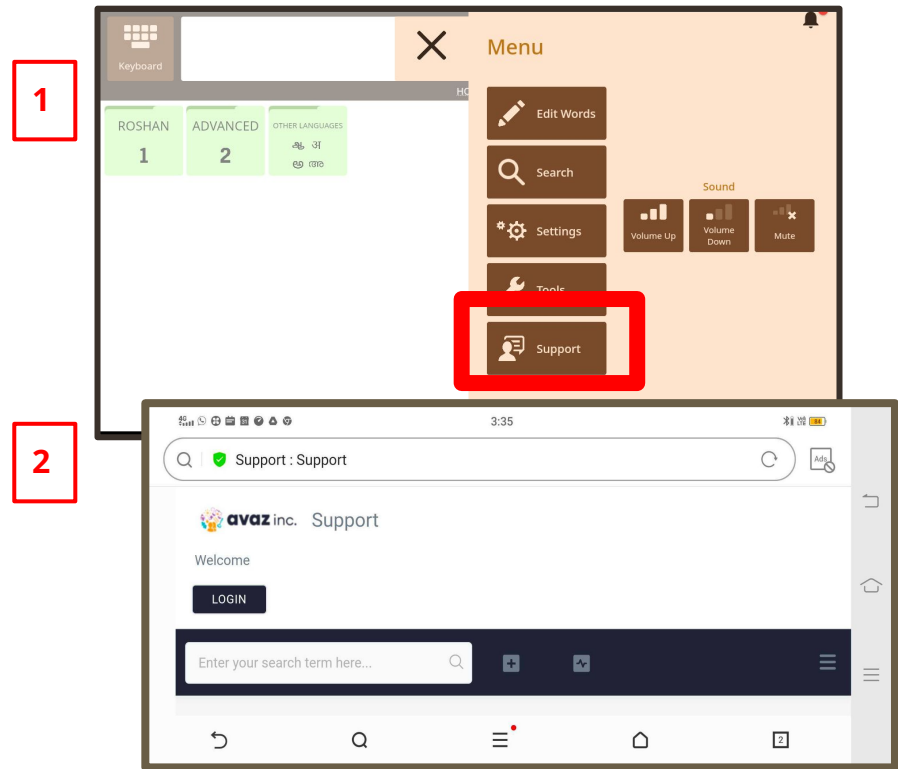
1

Keyboard

HO

Menu

ROSHAN
1

ADVANCED
2

OTHER LANGUAGES
ஆ अ
ಅ അ

Edit Words

Search

Settings

Tools

Support

Sound

Volume Up

Volume Down

Mute

2

3:35

Support : Support

Ads

avaz inc. Support

Welcome

LOGIN

Enter your search term here...

2